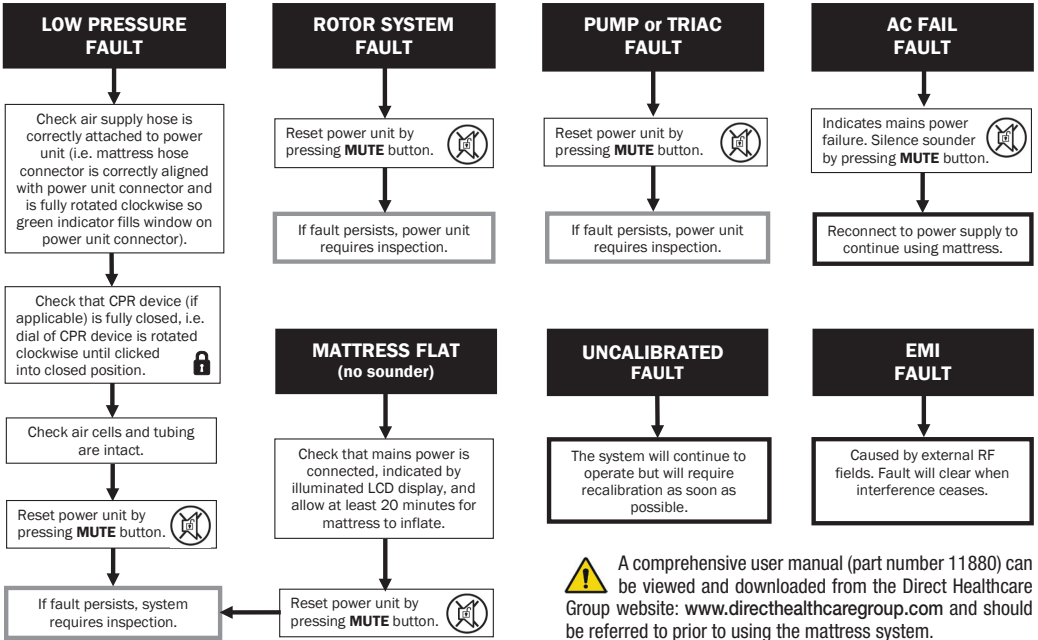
LOW PRESSURE FAULT

Check air supply hose is correctly attached to power unit (i.e. mattress hose connector is correctly aligned with power unit connector and is fully rotated clockwise so green indicator fills window on power unit connector).

Check that CPR device (if applicable) is fully closed, i.e. dial of CPR device is rotated clockwise until clicked into closed position.

Check air cells and tubing are intact.

Reset power unit by pressing **MUTE** button.

If fault persists, system requires inspection.

ROTOR SYSTEM FAULT

Reset power unit by pressing **MUTE** button.

If fault persists, power unit requires inspection.

PUMP or TRIAC FAULT

Reset power unit by pressing **MUTE** button.

If fault persists, power unit requires inspection.

AC FAIL FAULT

Indicates mains power failure. Silence sounder by pressing **MUTE** button.

Reconnect to power supply to continue using mattress.

MATTRESS FLAT (no sounder)

Check that mains power is connected, indicated by illuminated LCD display, and allow at least 20 minutes for mattress to inflate.

Reset power unit by pressing **MUTE** button.

UNCALIBRATED FAULT

The system will continue to operate but will require recalibration as soon as possible.

EMI FAULT

Caused by external RF fields. Fault will clear when interference ceases.

A comprehensive user manual (part number 11880) can be viewed and downloaded from the Direct Healthcare Group website: www.directhealthcaregroup.com and should be referred to prior to using the mattress system.